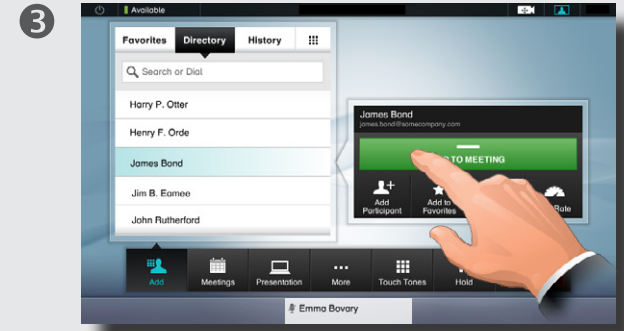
3

Available

Favorites Directory History

Search or Dial

Harry P. Otter

Henry F. Orde

James Bond

Jim B. Eamee

John Rutherford

James Bond
james.bond@somecompany.com

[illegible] TO MEETING

Add Participant

Add to Favorites

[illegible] Rate

Add

Meetings

Presentation

More

Touch Tones

Hold

Emma Bovary